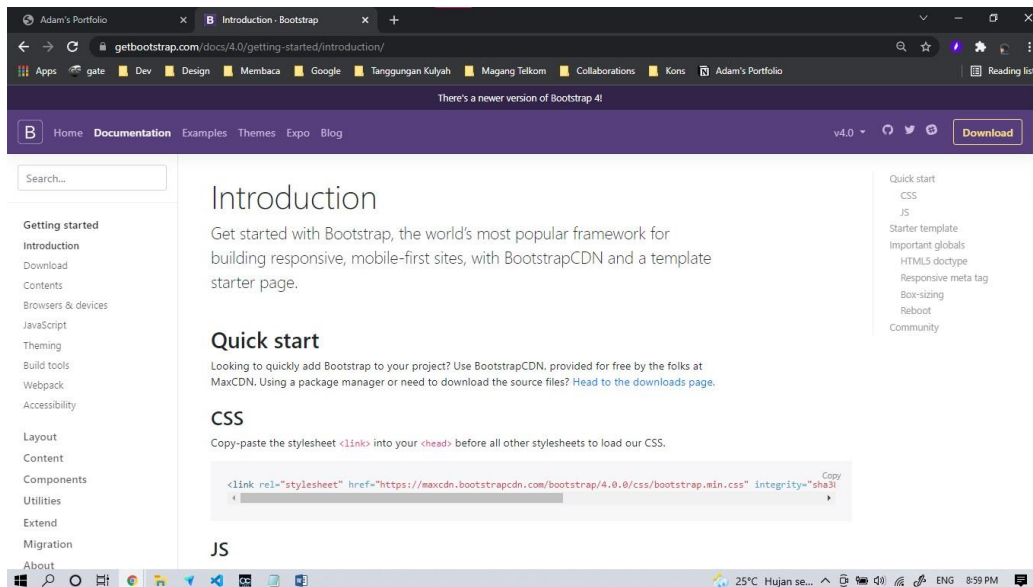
Adam's Portfolio ×
B Introduction · Bootstrap ×
+

getbootstrap.com/docs/4.0/getting-started/introduction/

Apps gate Dev Design Membaca Google Tanggungan Kulyah Magang Telkom Collaborations Kons Adam's Portfolio Reading list

There's a newer version of Bootstrap 4!

B Home Documentation Examples Themes Expo Blog v4.0 Download

Search...

Getting started
Introduction
Download
Contents
Browsers & devices
JavaScript
Theming
Build tools
Webpack
Accessibility

Layout
Content
Components
Utilities
Extend
Migration
About

Introduction

Get started with Bootstrap, the world's most popular framework for building responsive, mobile-first sites, with BootstrapCDN and a template starter page.

Quick start

Looking to quickly add Bootstrap to your project? Use BootstrapCDN, provided for free by the folks at MaxCDN. Using a package manager or need to download the source files? Head to the downloads page.

CSS

Copy-paste the stylesheet <link> into your <head> before all other stylesheets to load our CSS.

Copy
<link rel="stylesheet" href="https://maxcdn.bootstrapcdn.com/bootstrap/4.0.0/css/bootstrap.min.css" integrity="sha3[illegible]

JS

Quick start
CSS
JS
Starter template
Important globals
HTML5 doctype
Responsive meta tag
Box-sizing
Reboot
Community

25°C Hujan se... ENG 8:59 PM